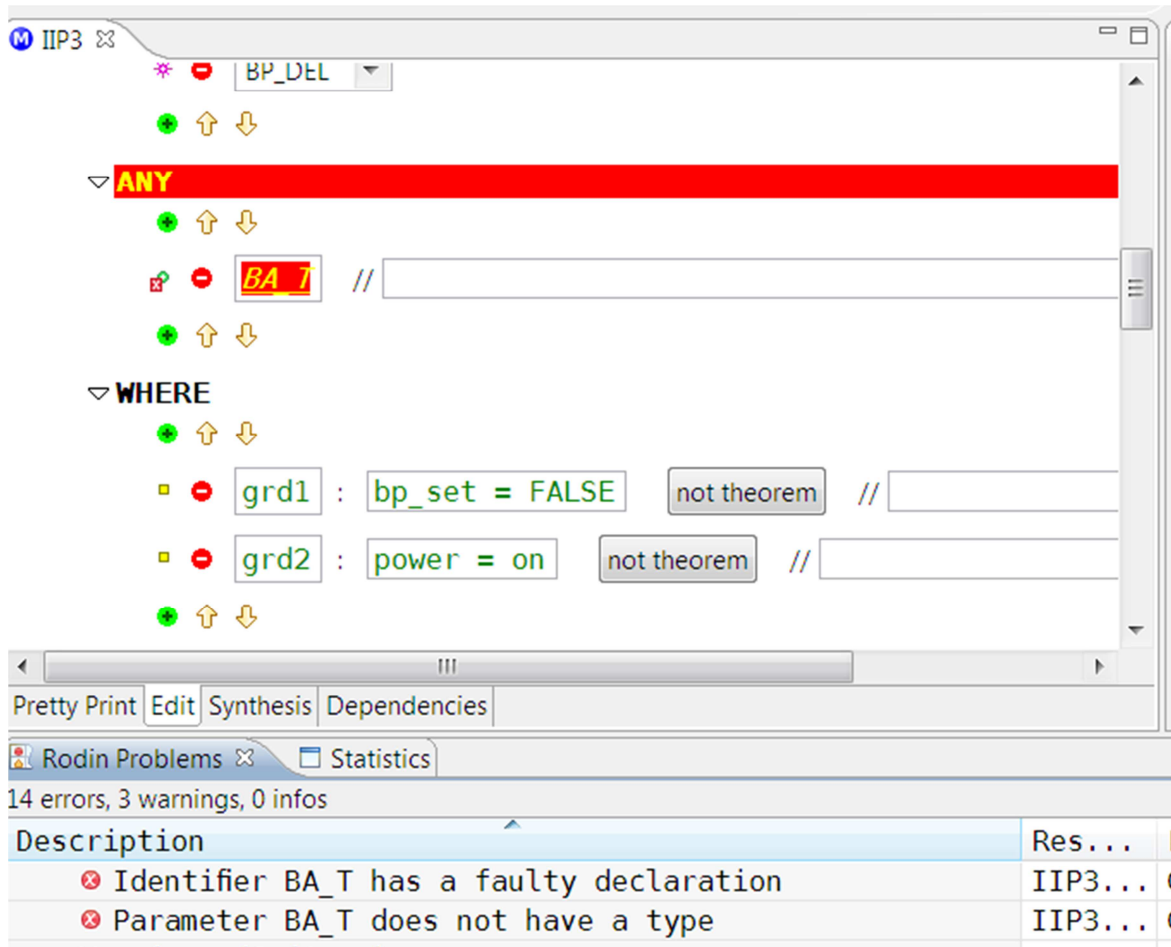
IIP3

BP_DEL

ANY

BA_T //

WHERE

grd1 : bp_set = FALSE not theorem //

grd2 : power = on not theorem //

Pretty Print | Edit | Synthesis | Dependencies

Rodin Problems | Statistics

14 errors, 3 warnings, 0 infos

| Description | Res... |
|---|---|
| Identifier BA_T has a faulty declaration | IIP3... |
| Parameter BA_T does not have a type | IIP3... |